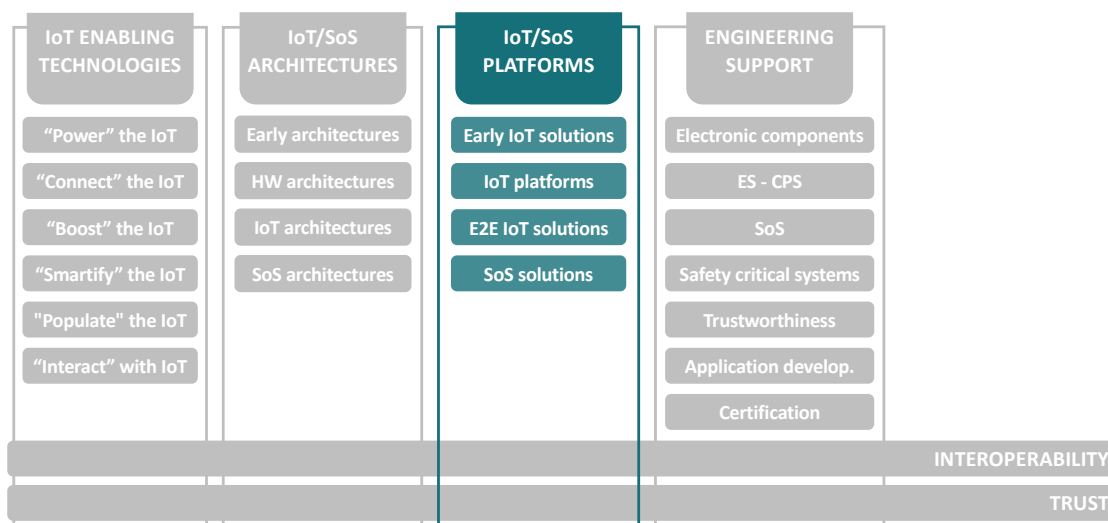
IoT ENABLING TECHNOLOGIES

"Power" the IoT

"Connect" the IoT

"Boost" the IoT

"Smartify" the IoT

"Populate" the IoT

"Interact" with IoT

IoT/SoS ARCHITECTURES

Early architectures

HW architectures

IoT architectures

SoS architectures

IoT/SoS PLATFORMS

Early IoT solutions

IoT platforms

E2E IoT solutions

SoS solutions

ENGINEERING SUPPORT

Electronic components

ES - CPS

SoS

Safety critical systems

Trustworthiness

Application develop.

Certification

INTEROPERABILITY

TRUST